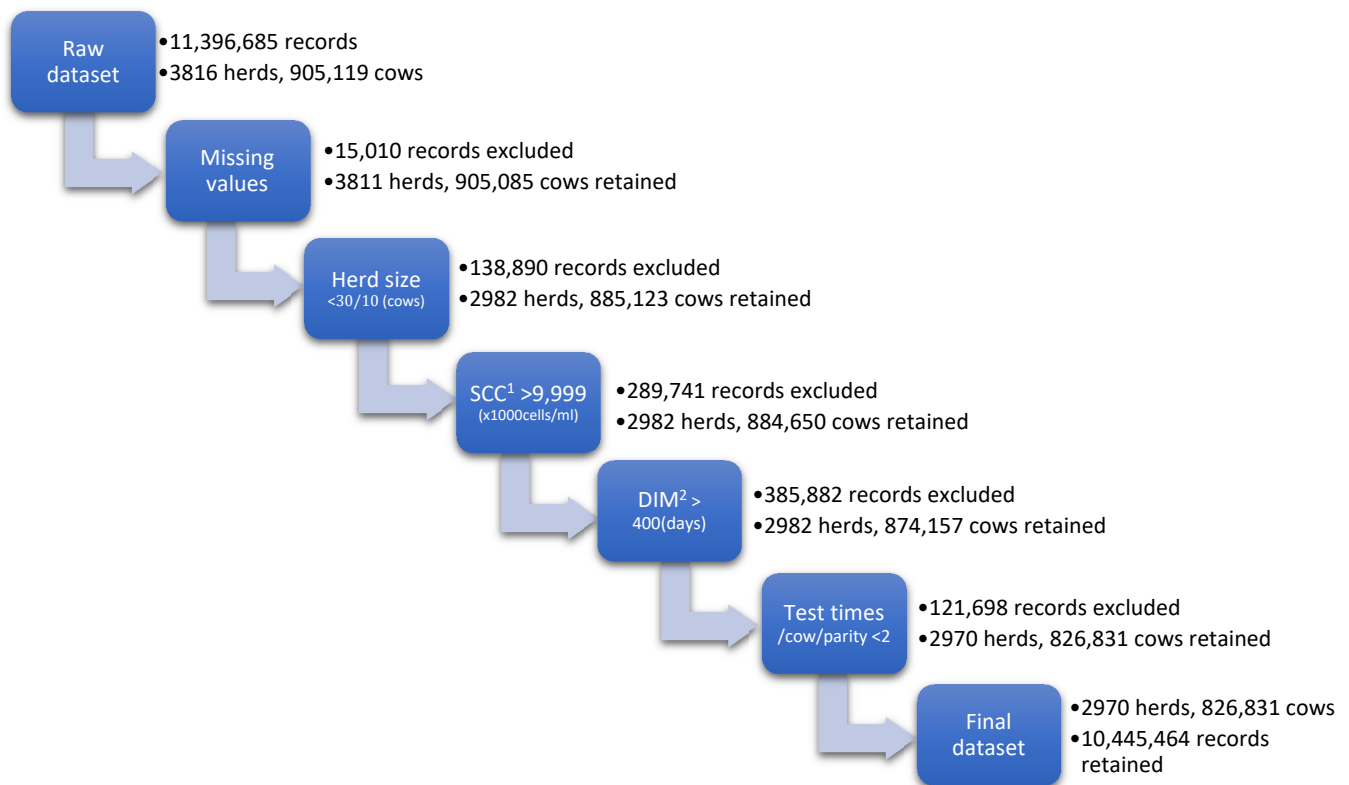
Raw dataset

•11,396,685 records
•3816 herds, 905,119 cows

Missing values

•15,010 records excluded
•3811 herds, 905,085 cows retained

Herd size <30/10 (cows)

•138,890 records excluded
•2982 herds, 885,123 cows retained

SCC$^1$ >9,999 (x1000cells/ml)

•289,741 records excluded
•2982 herds, 884,650 cows retained

DIM$^2$ > 400(days)

•385,882 records excluded
•2982 herds, 874,157 cows retained

Test times /cow/parity <2

•121,698 records excluded
•2970 herds, 826,831 cows retained

Final dataset

•2970 herds, 826,831 cows
•10,445,464 records retained